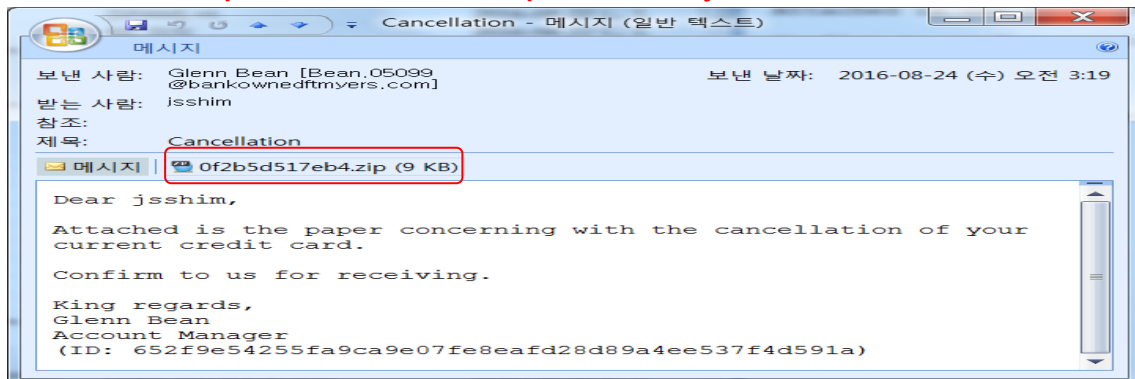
Cancellation - 메시지 (일반 텍스트)

메시지

보낸 사람: Glenn Bean [Bean.05099 @bankownedftmyers.com]
보낸 날짜: 2016-08-24 (수) 오전 3:19
받는 사람: jsshim
참조:
제목: Cancellation

메시지 | 0f2b5d517eb4.zip (9 KB)

Dear jsshim,

Attached is the paper concerning with the cancellation of your current credit card.

Confirm to us for receiving.

King regards,
Glenn Bean
Account Manager
(ID: 652f9e54255fa9ca9e07fe8eafd28d89a4ee537f4d591a)